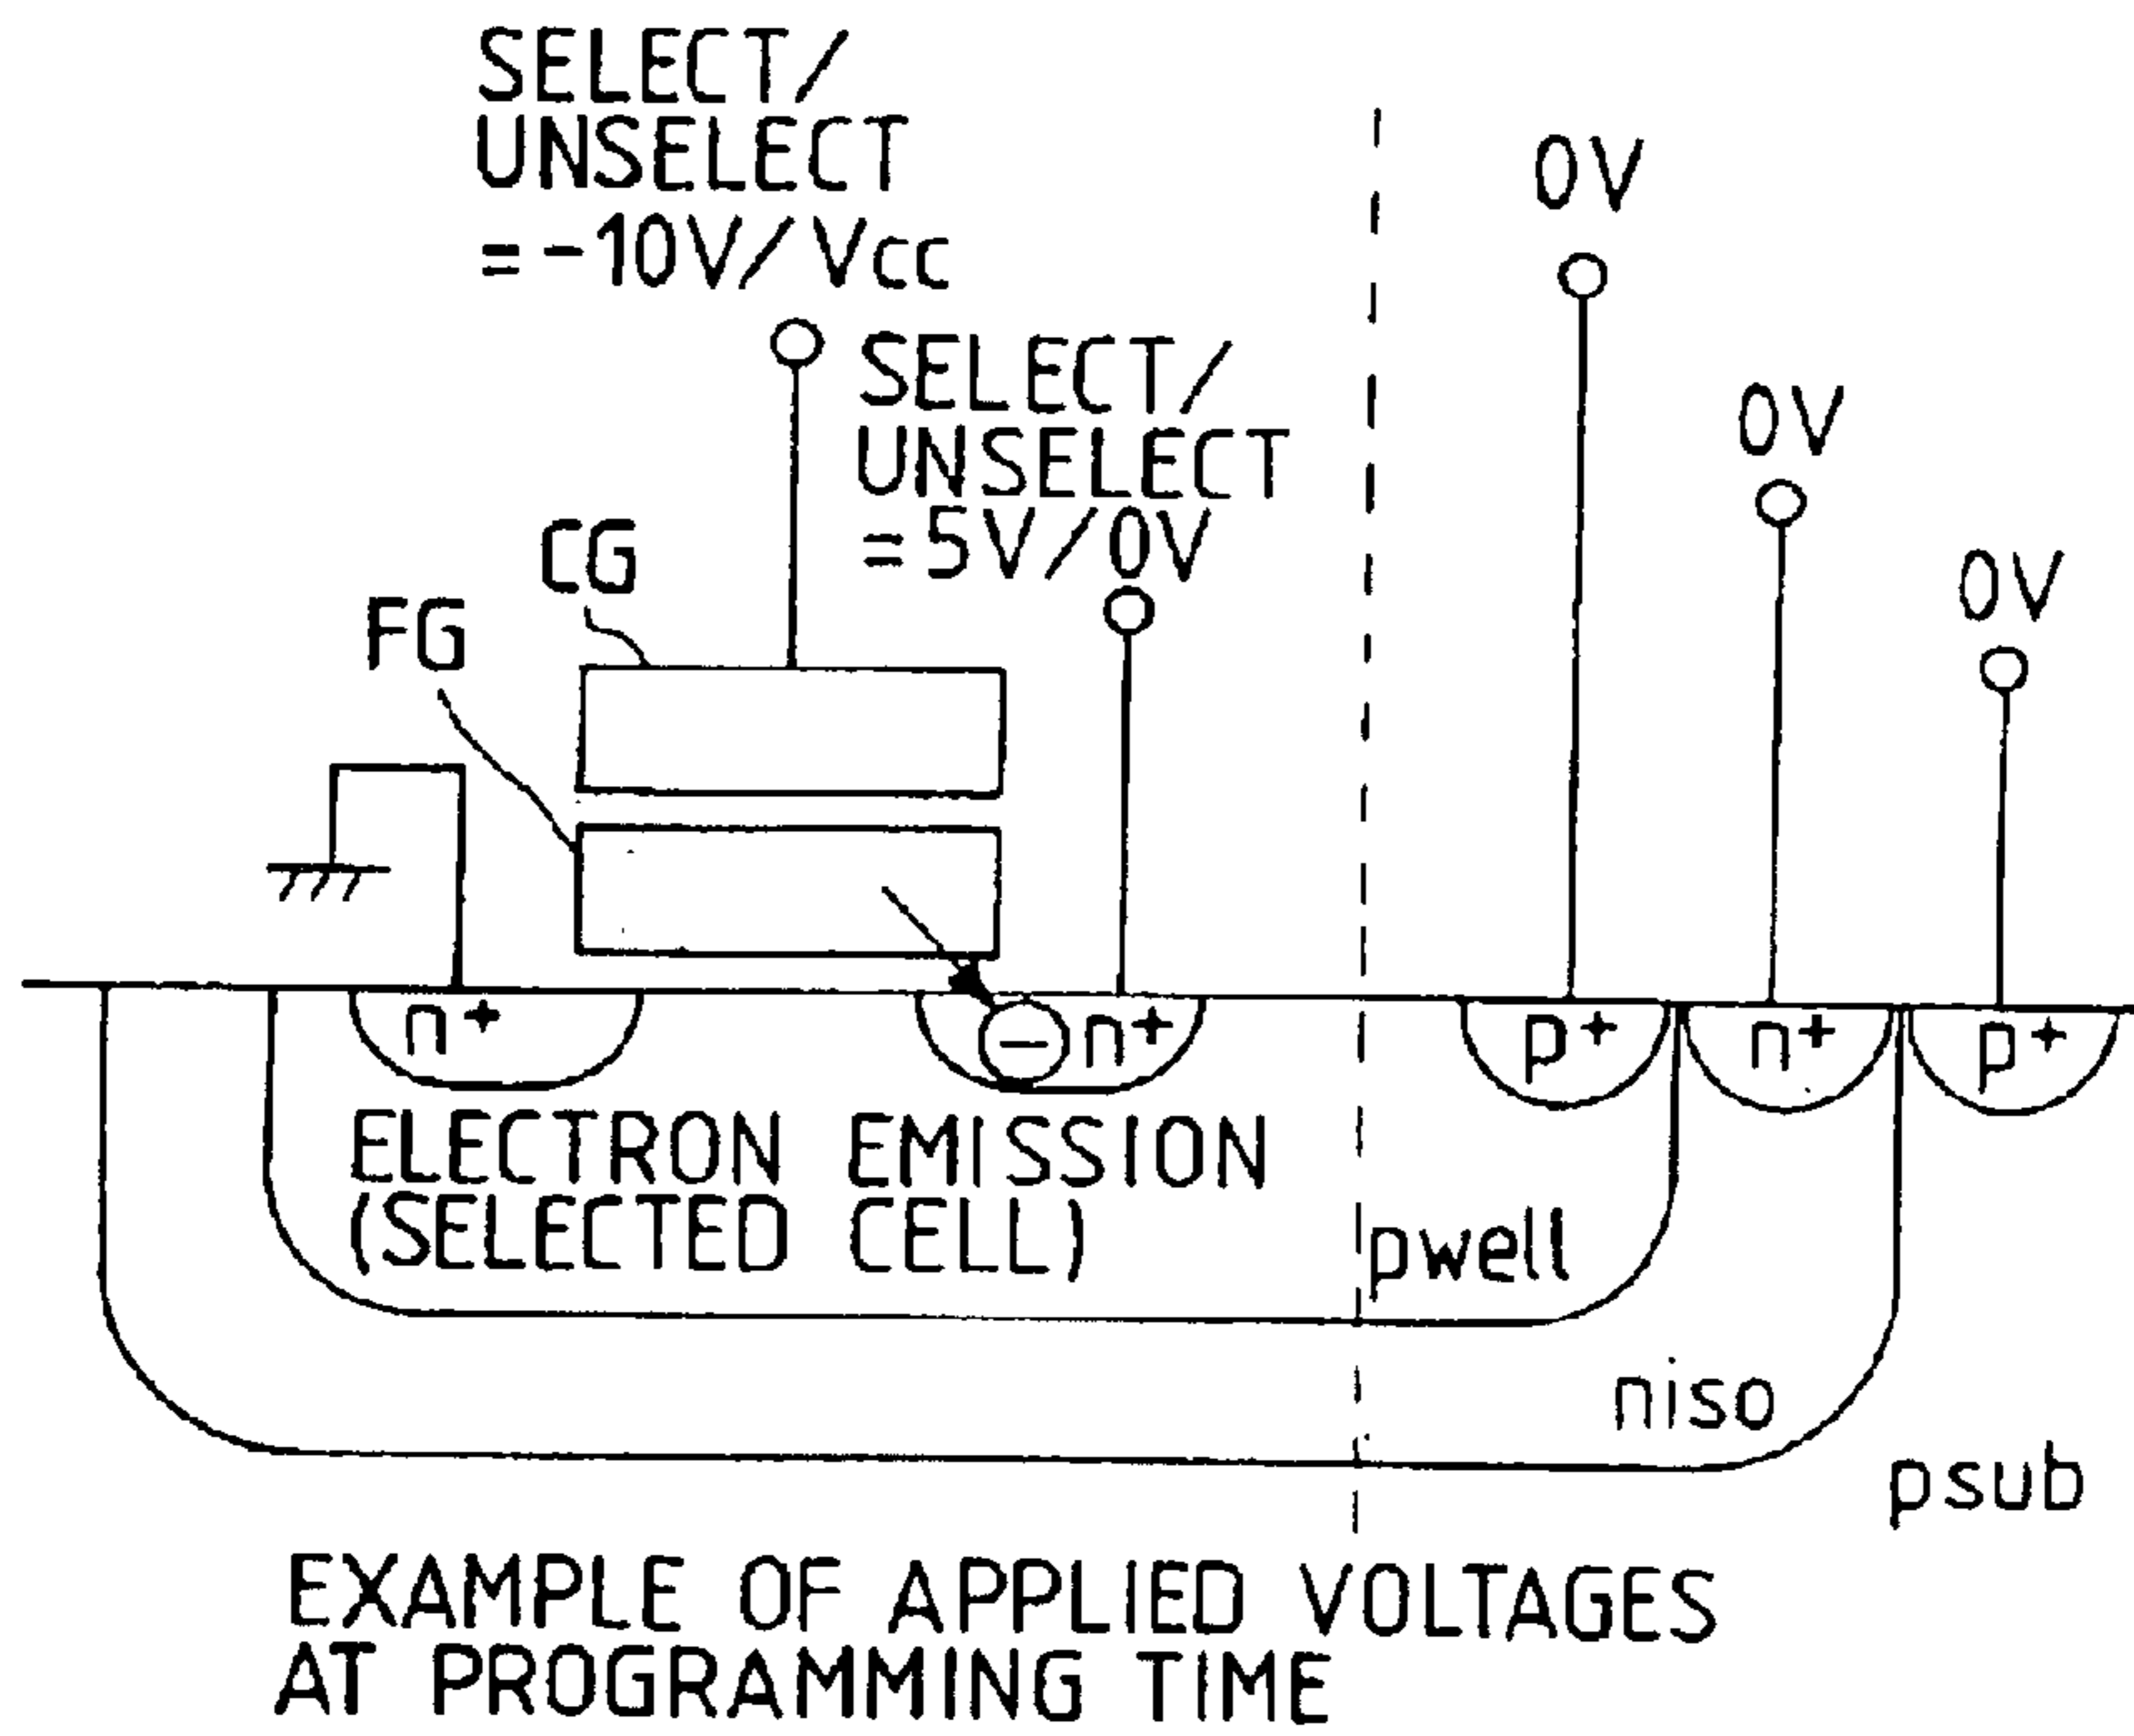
SELECT/
UNSELECT
=-10V/Vcc

0V

SELECT/
UNSELECT
=5V/0V

0V

CG

0V

FG

$n^+$ $-$ $n^+$ $p^+$ $n^+$ $p^+$

ELECTRON EMISSION
(SELECTED CELL)

pwell

niso

psub

EXAMPLE OF APPLIED VOLTAGES
AT PROGRAMMING TIME